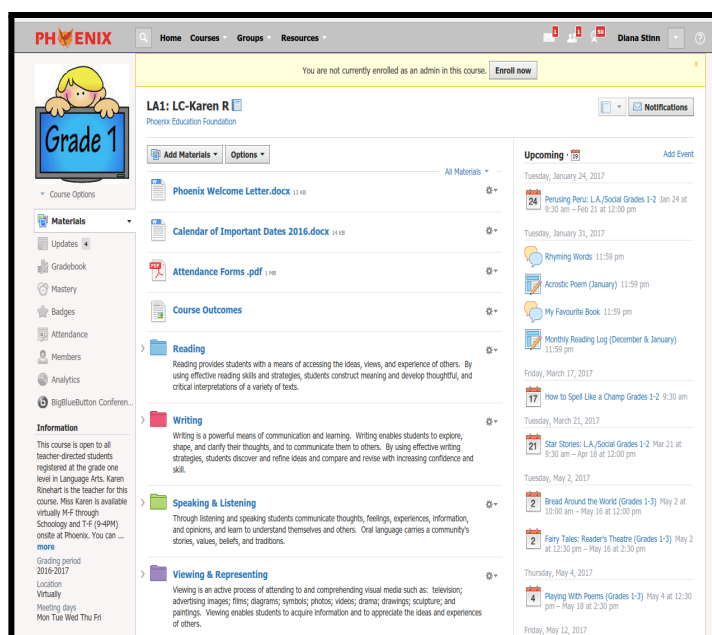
PHOENIX Home Courses Groups Resources 1 1 50 Diana Stinn ?

You are not currently enrolled as an admin in this course. Enroll now

Grade 1

Course Options

Materials
Updates 4
Gradebook
Mastery
Badges
Attendance
Members
Analytics
BigBlueButton Conferen...

Information

This course is open to all teacher-directed students registered at the grade one level in Language Arts. Karen Rinehart is the teacher for this course. Miss Karen is available virtually M-F through Schoology and T-F (9-4PM) onsite at Phoenix. You can ...
more

Grading period
2016-2017
Location
Virtually
Meeting days
Mon Tue Wed Thu Fri

LA1: LC-Karen R
Phoenix Education Foundation

Notifications

Add Materials Options

All Materials

Phoenix Welcome Letter.docx 13 KB

Calendar of Important Dates 2016.docx 14 KB

Attendance Forms .pdf 1 MB

Course Outcomes

Reading
Reading provides students with a means of accessing the ideas, views, and experience of others. By using effective reading skills and strategies, students construct meaning and develop thoughtful, and critical interpretations of a variety of texts.

Writing
Writing is a powerful means of communication and learning. Writing enables students to explore, shape, and clarify their thoughts, and to communicate them to others. By using effective writing strategies, students discover and refine ideas and compare and revise with increasing confidence and skill.

Speaking & Listening
Through listening and speaking students communicate thoughts, feelings, experiences, information, and opinions, and learn to understand themselves and others. Oral language carries a community's stories, values, beliefs, and traditions.

Viewing & Representing
Viewing is an active process of attending to and comprehending visual media such as: television; advertising images; films; diagrams; symbols; photos; videos; drama; drawings; sculpture; and paintings. Viewing enables students to acquire information and to appreciate the ideas and experiences of others.

Upcoming · Add Event

Tuesday, January 24, 2017
24 Perusing Peru: L.A./Social Grades 1-2 Jan 24 at 9:30 am – Feb 21 at 12:00 pm

Tuesday, January 31, 2017
Rhyming Words 11:59 pm
Acrostic Poem (January) 11:59 pm
My Favourite Book 11:59 pm
Monthly Reading Log (December & January) 11:59 pm

Friday, March 17, 2017
17 How to Spell Like a Champ Grades 1-2 9:30 am

Tuesday, March 21, 2017
21 Star Stories: L.A./Social Grades 1-2 Mar 21 at 9:30 am – Apr 18 at 12:00 pm

Tuesday, May 2, 2017
2 Bread Around the World (Grades 1-3) May 2 at 10:00 am – May 16 at 12:00 pm
2 Fairy Tales: Reader's Theatre (Grades 1-3) May 2 at 12:30 pm – May 16 at 2:30 pm

Thursday, May 4, 2017
4 Playing With Poems (Grades 1-3) May 4 at 12:30 pm – May 18 at 2:30 pm

Friday, May 12, 2017